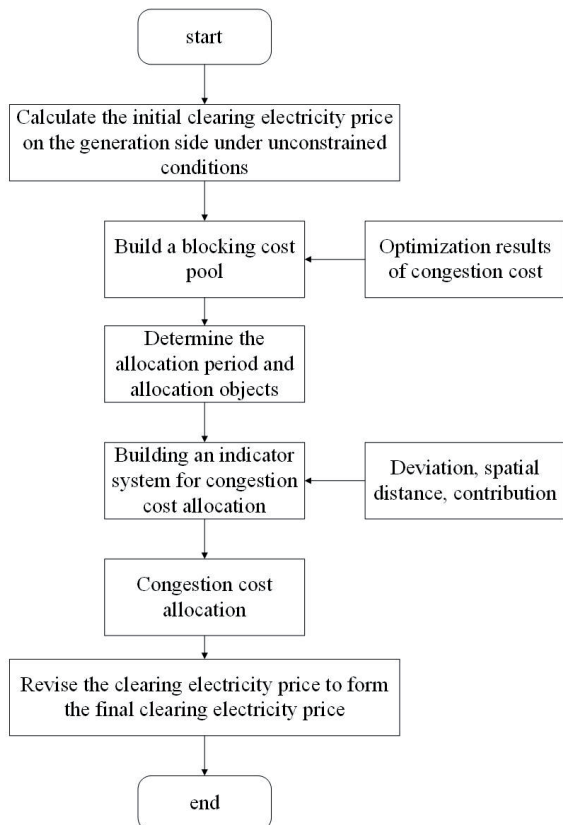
start

Calculate the initial clearing electricity price on the generation side under unconstrained conditions

Build a blocking cost pool

Optimization results of congestion cost

Determine the allocation period and allocation objects

Building an indicator system for congestion cost allocation

Deviation, spatial distance, contribution

Congestion cost allocation

Revise the clearing electricity price to form the final clearing electricity price

end